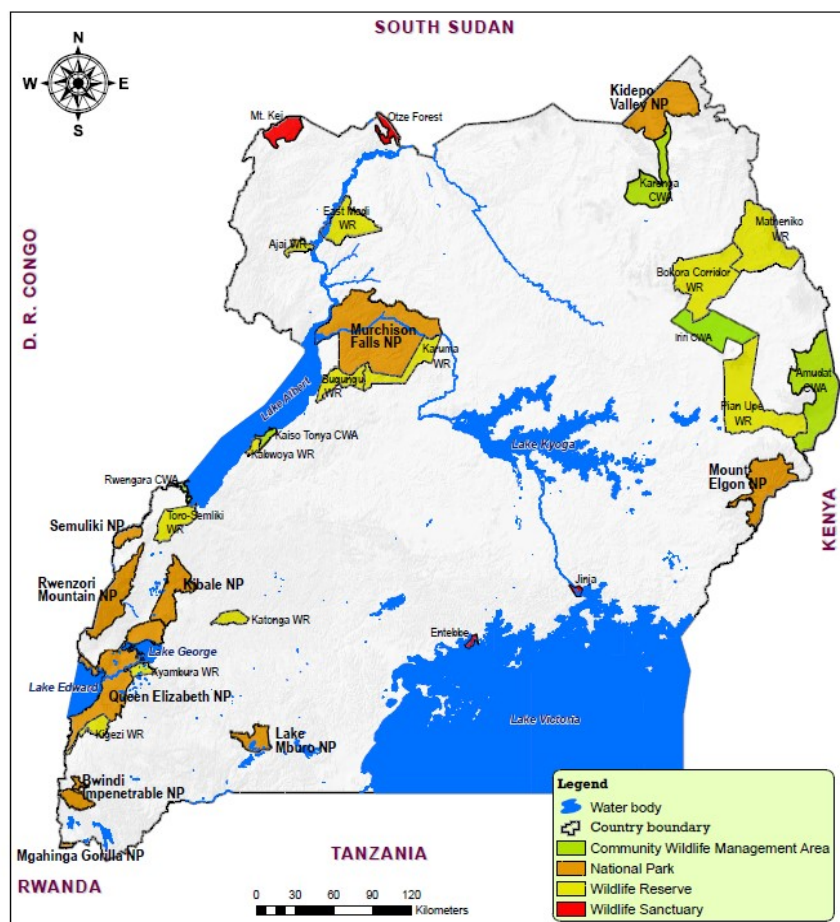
SOUTH SUDAN

N
W
E
S

Mt. Kei
Otze Forest

Kidepo Valley NP

Karenga CWA

East Madi WR
Ajai WR

Matheniko WR
Bokora Corridor WR

D. R. CONGO

Murchison Falls NP
Karuma WR
Bugungu WR

Iriri CWA
Amudat CWA
Pian Upe WR

Lake Albert

Kaiso Tonya CWA
Kabwoya WR

Lake Kyoga

Rwengara CWA

Mount Elgon NP

Semuliki NP
Toro-Semliki WR

KENYA

Rwenzori Mountain NP
Kibale NP
Katonga WR

Jinja
Entebbe

Lake George
Kyambura WR
Lake Edward
Queen Elizabeth NP

Lake Victoria

Kigezi WR
Lake Mburo NP

Bwindi Impenetrable NP

Mgahinga Gorilla NP

TANZANIA

RWANDA

0 30 60 90 120
Kilometers

Legend
Water body
Country boundary
Community Wildlife Management Area
National Park
Wildlife Reserve
Wildlife Sanctuary